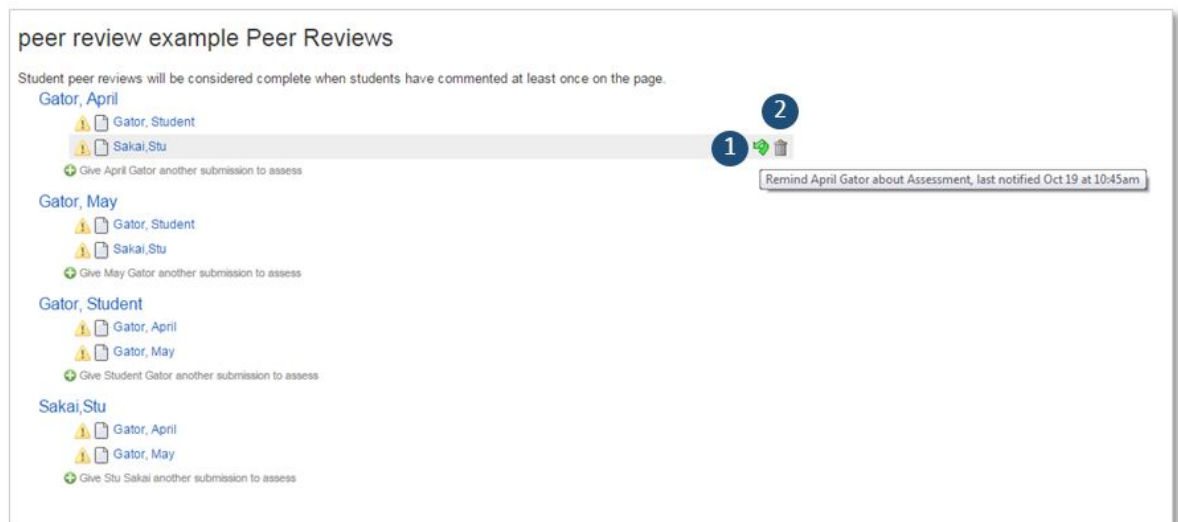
peer review example Peer Reviews

Student peer reviews will be considered complete when students have commented at least once on the page.

Gator, April

Gator, Student

Sakai,Stu

1

2

Remind April Gator about Assessment, last notified Oct 19 at 10:45am

Give April Gator another submission to assess

Gator, May

Gator, Student

Sakai,Stu

Give May Gator another submission to assess

Gator, Student

Gator, April

Gator, May

Give Student Gator another submission to assess

Sakai,Stu

Gator, April

Gator, May

Give Stu Sakai another submission to assess